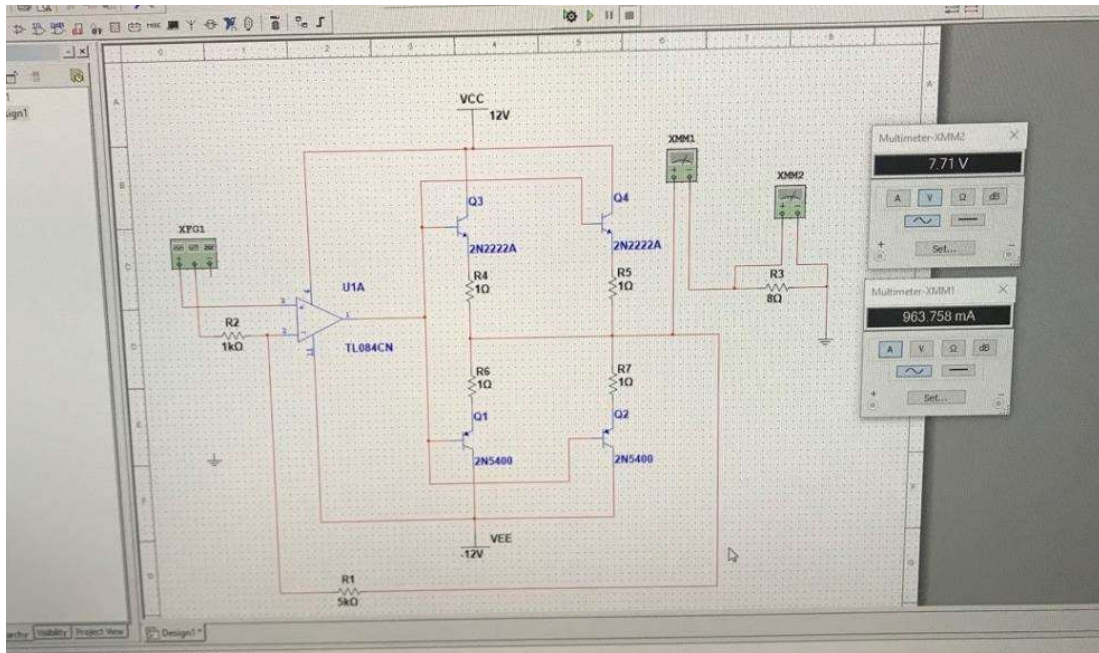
VCC
12V
XMM1
XMM2
Multimeter-XMM2
7.71 V
A V Ω dB
Set...
Q3
Q4
XFG1
2N2222A
2N2222A
R4
1Ω
R5
1Ω
U1A
R3
8Ω
Multimeter-XMM1
963.758 mA
A V Ω dB
Set...
R2
1kΩ
TL084CN
R6
1Ω
R7
1Ω
Q1
Q2
2N5400
2N5400
VEE
-12V
R1
5kΩ
Visibility Project View
Design1 *